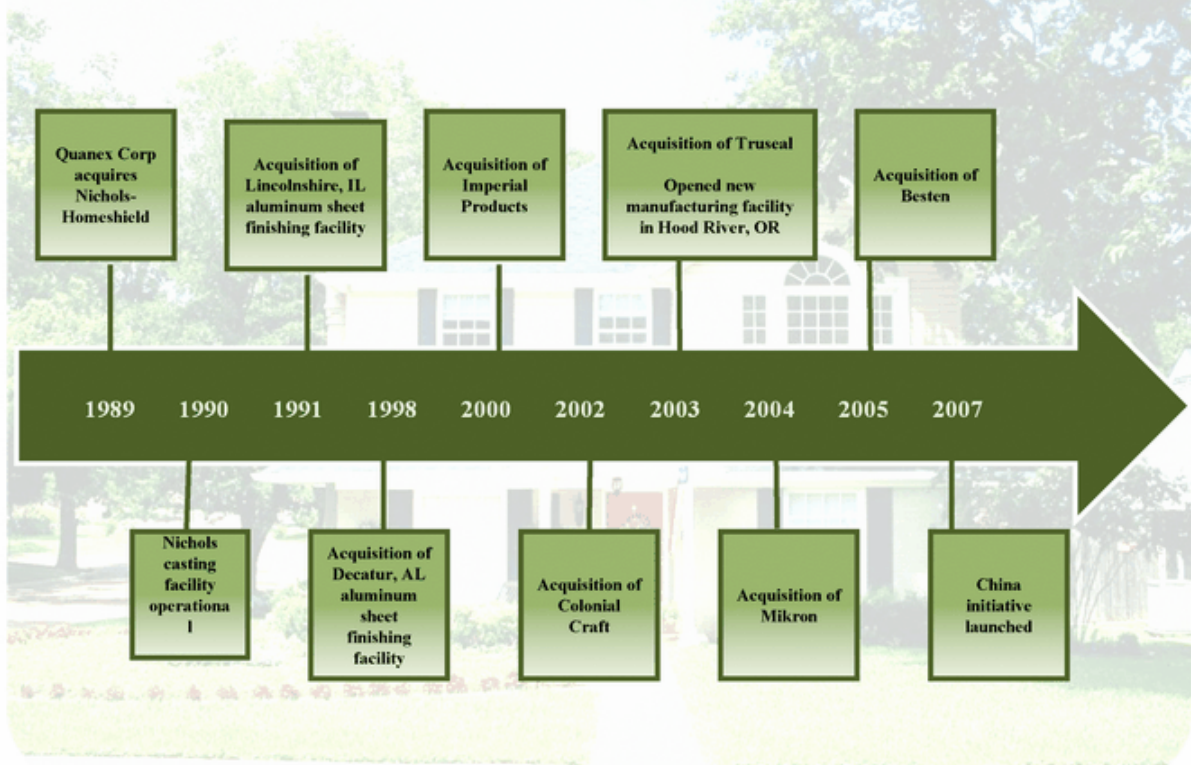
Quanex Corp acquires Nichols-Homeshield

Acquisition of Lincolnshire, IL aluminum sheet finishing facility

Acquisition of Imperial Products

Acquisition of Truseal

Opened new manufacturing facility in Hood River, OR

Acquisition of Besten

1989 1990 1991 1998 2000 2002 2003 2004 2005 2007

Nichols casting facility operationa l

Acquisition of Decatur, AL aluminum sheet finishing facility

Acquisition of Colonial Craft

Acquisition of Mikron

China initiative launched